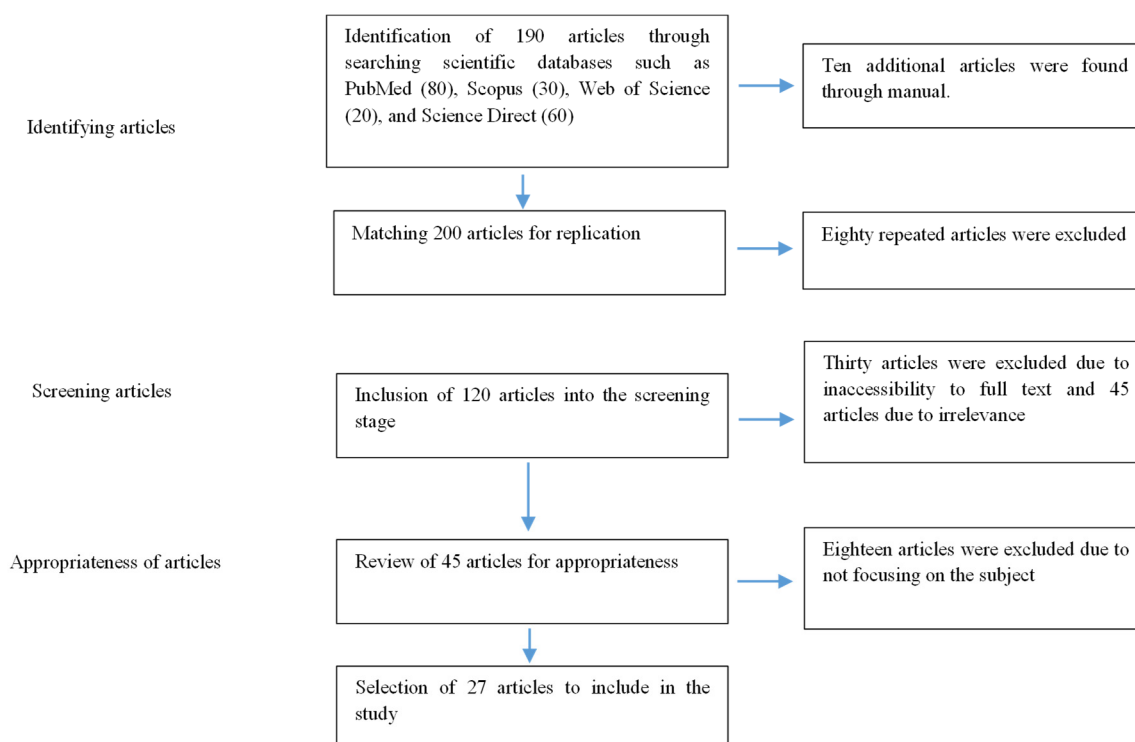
Identifying articles

Identification of 190 articles through searching scientific databases such as PubMed (80), Scopus (30), Web of Science (20), and Science Direct (60)

Ten additional articles were found through manual.

Matching 200 articles for replication

Eighty repeated articles were excluded

Screening articles

Inclusion of 120 articles into the screening stage

Thirty articles were excluded due to inaccessibility to full text and 45 articles due to irrelevance

Appropriateness of articles

Review of 45 articles for appropriateness

Eighteen articles were excluded due to not focusing on the subject

Selection of 27 articles to include in the study